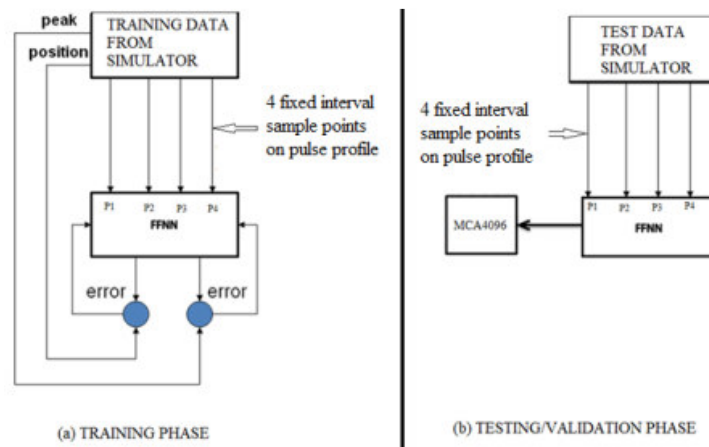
peak

position

TRAINING DATA FROM SIMULATOR

4 fixed interval sample points on pulse profile

P1 P2 P3 P4

FFNN

error

error

(a) TRAINING PHASE

TEST DATA FROM SIMULATOR

4 fixed interval sample points on pulse profile

MCA4096

P1 P2 P3 P4

FFNN

(b) TESTING/VALIDATION PHASE